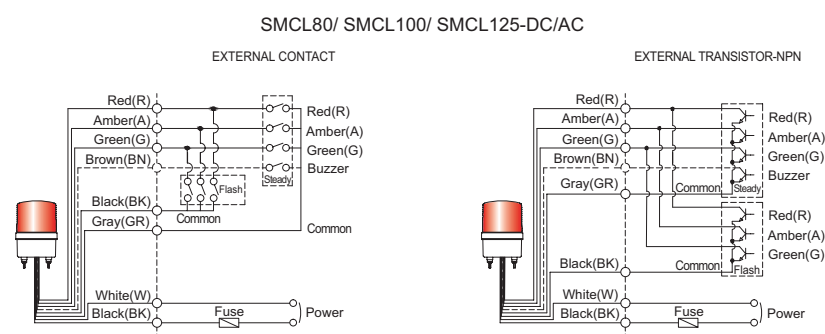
SMCL80/ SMCL100/ SMCL125-DC/AC

EXTERNAL CONTACT

Red(R)
Amber(A)
Green(G)
Brown(BN)
Black(BK)
Gray(GR)
White(W)
Black(BK)

Red(R)
Amber(A)
Green(G)
Buzzer
Steady
Flash
Common
Common
Fuse
Power

EXTERNAL TRANSISTOR-NPN

Red(R)
Amber(A)
Green(G)
Brown(BN)
Gray(GR)
Black(BK)
White(W)
Black(BK)

Red(R)
Amber(A)
Green(G)
Buzzer
Common
Steady
Red(R)
Amber(A)
Green(G)
Common
Flash
Fuse
Power